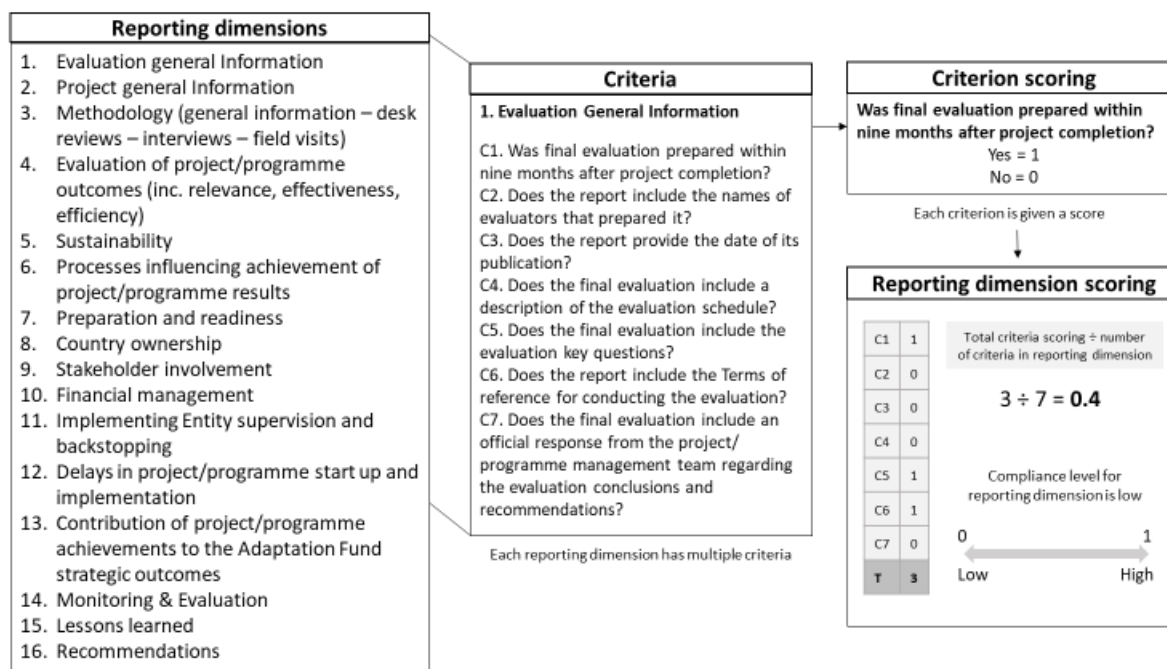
**Reporting dimensions**

1. Evaluation general Information
2. Project general Information
3. Methodology (general information – desk reviews – interviews – field visits)
4. Evaluation of project/programme outcomes (inc. relevance, effectiveness, efficiency)
5. Sustainability
6. Processes influencing achievement of project/programme results
7. Preparation and readiness
8. Country ownership
9. Stakeholder involvement
10. Financial management
11. Implementing Entity supervision and backstopping
12. Delays in project/programme start up and implementation
13. Contribution of project/programme achievements to the Adaptation Fund strategic outcomes
14. Monitoring & Evaluation
15. Lessons learned
16. Recommendations

**Criteria**

**1. Evaluation General Information**

C1. Was final evaluation prepared within nine months after project completion?
C2. Does the report include the names of evaluators that prepared it?
C3. Does the report provide the date of its publication?
C4. Does the final evaluation include a description of the evaluation schedule?
C5. Does the final evaluation include the evaluation key questions?
C6. Does the report include the Terms of reference for conducting the evaluation?
C7. Does the final evaluation include an official response from the project/ programme management team regarding the evaluation conclusions and recommendations?

Each reporting dimension has multiple criteria

**Criterion scoring**

**Was final evaluation prepared within nine months after project completion?**
Yes = 1
No = 0

Each criterion is given a score

**Reporting dimension scoring**

| C1 | 1 |
|---|---|
| C2 | 0 |
| C3 | 0 |
| C4 | 0 |
| C5 | 1 |
| C6 | 1 |
| C7 | 0 |
| T | 3 |

Total criteria scoring ÷ number of criteria in reporting dimension

3 ÷ 7 = **0.4**

Compliance level for reporting dimension is low

0 1
Low High